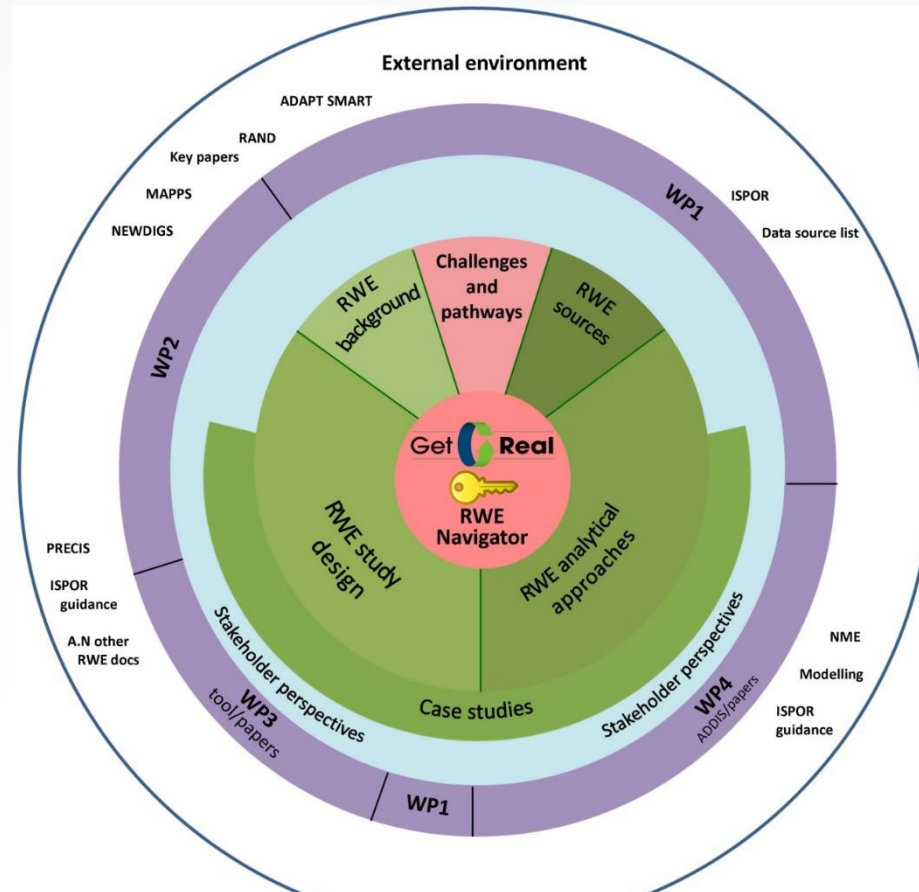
External environment

ADAPT SMART

RAND

Key papers

MAPPS

NEWDIGS

WP1

ISPOR

Data source list

WP2

RWE background

Challenges and pathways

RWE sources

Get Real

RWE Navigator

RWE study design

RWE analytical approaches

PRECIS

ISPOR guidance

A.N other RWE docs

Stakeholder perspectives

Stakeholder perspectives

Case studies

WP3 tool/papers

WP4 ADDIS/papers

NME

Modelling

ISPOR guidance

WP1